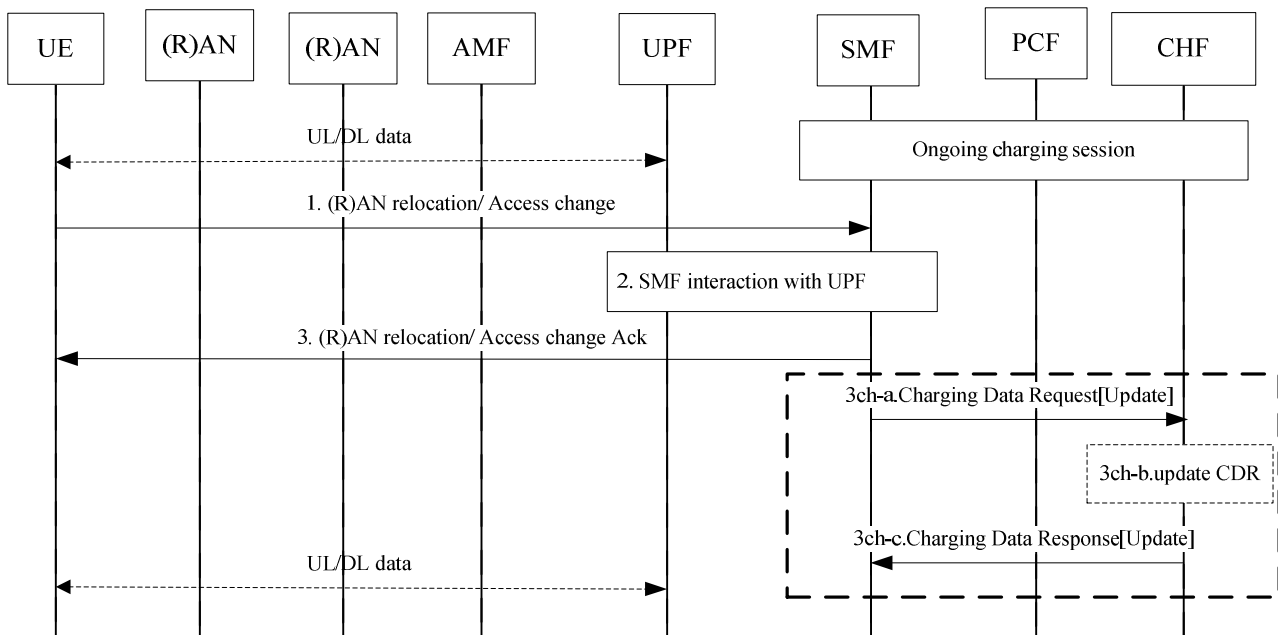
UE
(R)AN
(R)AN
AMF
UPF
SMF
PCF
CHF

UL/DL data

Ongoing charging session

1. (R)AN relocation/ Access change

2. SMF interaction with UPF

3. (R)AN relocation/ Access change Ack

3ch-a.Charging Data Request[Update]

3ch-b.update CDR

3ch-c.Charging Data Response[Update]

UL/DL data